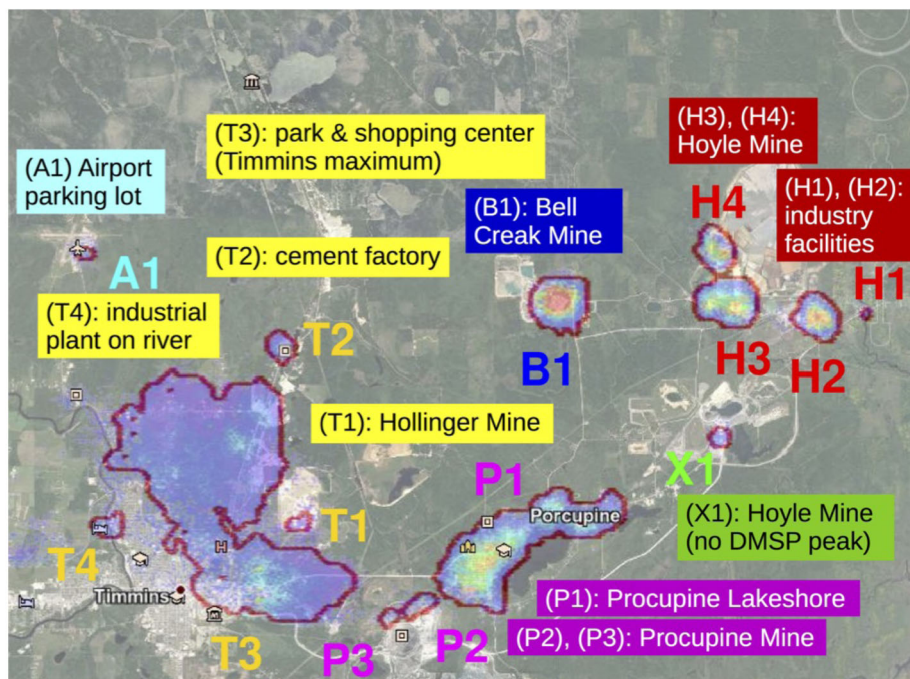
(T3): park & shopping center (Timmins maximum)

(A1) Airport parking lot

(H3), (H4): Hoyle Mine

(H1), (H2): industry facilities

(B1): Bell Creak Mine

H4

(T2): cement factory

A1

H1

(T4): industrial plant on river

T2

B1

H3

H2

(T1): Hollinger Mine

P1

X1

Porcupine

(X1): Hoyle Mine (no DMSP peak)

T1

T4

H

Timmins

(P1): Procupine Lakeshore

(P2), (P3): Procupine Mine

T3

P3

P2